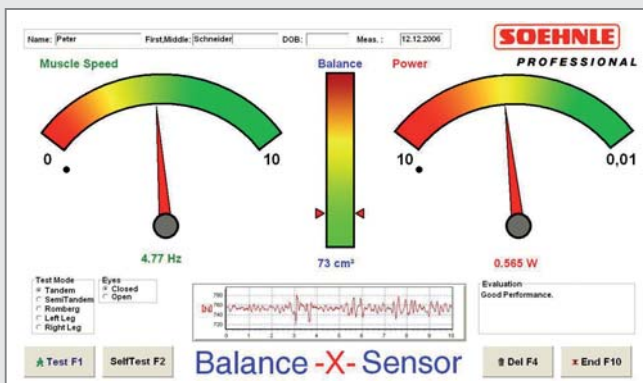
Name: Peter First,Middle: Schneider DOB: Meas.: 12.12.2006

SOEHNLE PROFESSIONAL

Muscle Speed

0

10

4.77 Hz

Balance

73 cm²

Power

10

0,01

0.565 W

Test Mode
Tandem
SemiTandem
Romberg
Left Leg
Right Leg

Eyes
Closed
Open

Evaluation
Good Performance.

Test F1

SelfTest F2

Balance -X- Sensor

Del F4

End F10